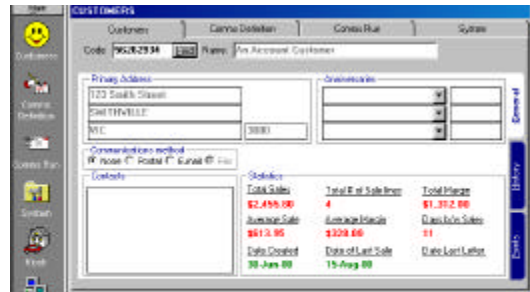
Main

Customers

Comms Definition

Comms Run

System

Kiosk

CUSTOMERS

Customers | Comms Definition | Comms Run | System

Code 9628 2934 Find Name An Account Customer

Primary Address
123 Smith Street
SMITHVILLE
VIC 3000

Anniversaries

Communications method
None Postal Email File

Contacts

Statistics
Total Sales $2,455.00
Total # of Sale Items 4
Total Margin $1,312.00
Average Sale $613.95
Average Margin $328.00
Days b/w Sales 11
Date Created 30-Jun-00
Date of Last Sale 15-Aug-00
Date Last Letter

General

History

Tasks